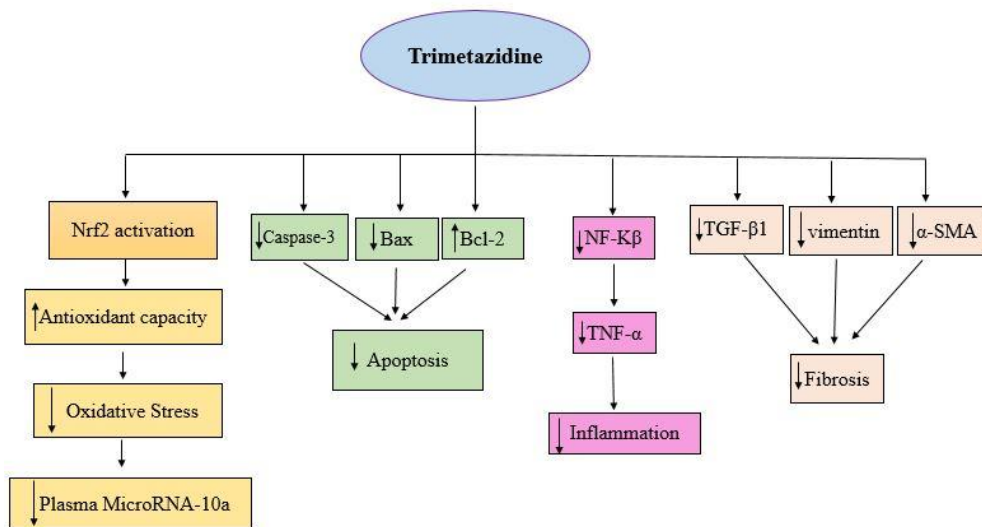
Trimetazidine

Nrf2 activation

↑Antioxidant capacity

↓ Oxidative Stress

↓Plasma MicroRNA-10a

↓Caspase-3

↓Bax

↑Bcl-2

↓ Apoptosis

↓NF-Kβ

↓TNF-α

↓Inflammation

↓TGF-β1

↓ vimentin

↓α-SMA

↓Fibrosis